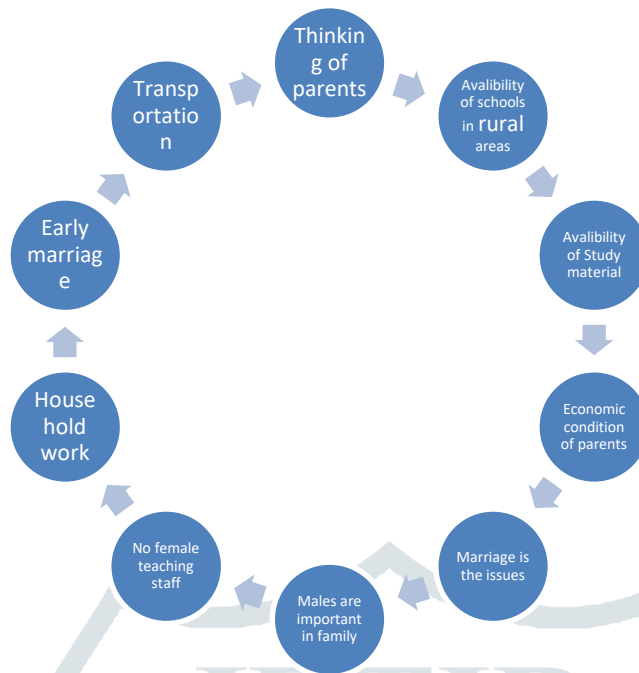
Thinking of parents

Avalibility of schools in rural areas

Avalibility of Study material

Economic condition of parents

Marriage is the issues

Males are important in family

No female teaching staff

House hold work

Early marriage

Transportation